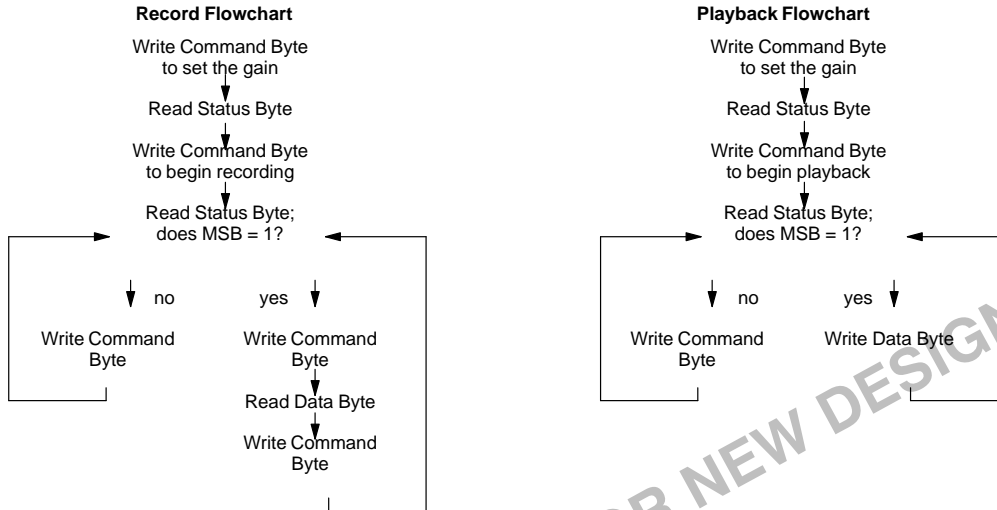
Record Flowchart

Write Command Byte to set the gain

Read Status Byte

Write Command Byte to begin recording

Read Status Byte; does MSB = 1?

no

yes

Write Command Byte

Write Command Byte

Read Data Byte

Write Command Byte

Playback Flowchart

Write Command Byte to set the gain

Read Status Byte

Write Command Byte to begin playback

Read Status Byte; does MSB = 1?

no

yes

Write Command Byte

Write Data Byte

R NEW DESIG